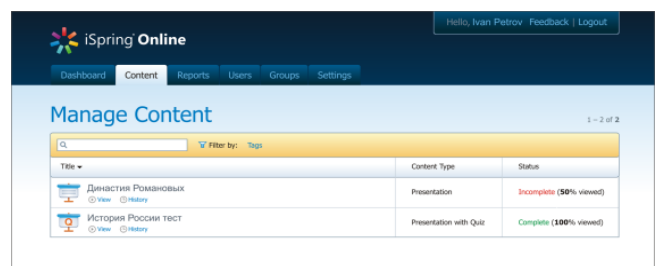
iSpring Online

Hello, Ivan Petrov | Feedback | Logout

Dashboard | Content | Reports | Users | Groups | Settings

Manage Content

1 – 2 of 2

Filter by: Tags

| Title | Content Type | Status |
|---|---|---|
| Династия Романовых View History | Presentation | Incomplete (50% viewed) |
| История России тест View History | Presentation with Quiz | Complete (100% viewed) |